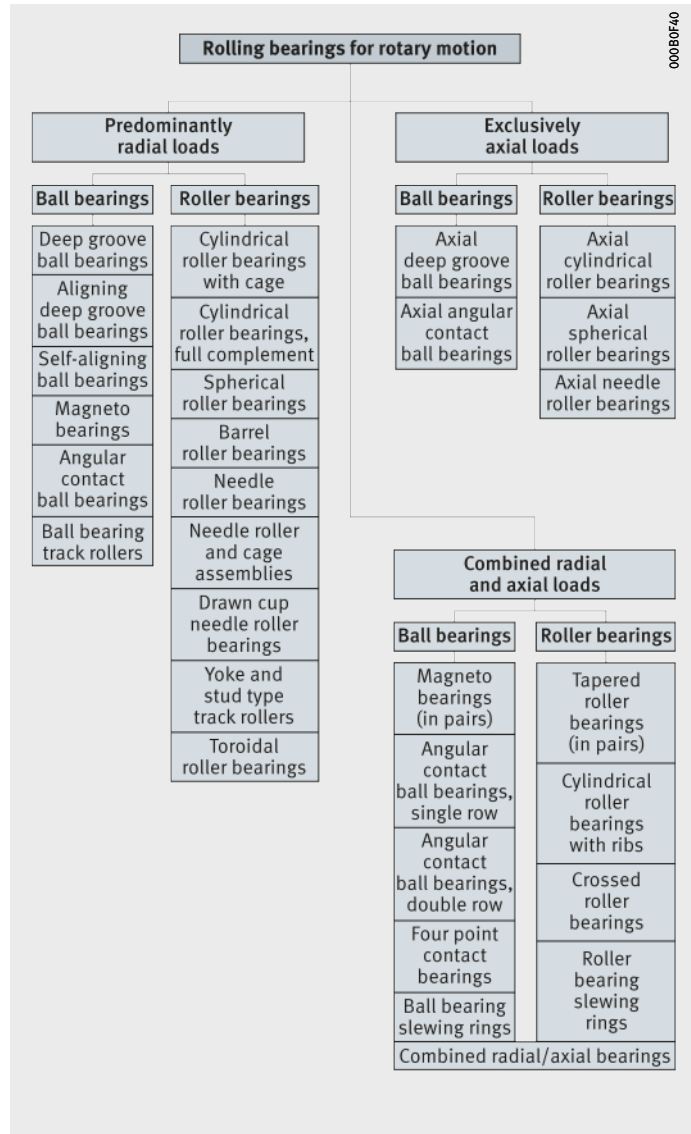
000B0F40

Rolling bearings for rotary motion

Predominantly radial loads

Ball bearings

Deep groove ball bearings

Aligning deep groove ball bearings

Self-aligning ball bearings

Magneto bearings

Angular contact ball bearings

Ball bearing track rollers

Roller bearings

Cylindrical roller bearings with cage

Cylindrical roller bearings, full complement

Spherical roller bearings

Barrel roller bearings

Needle roller bearings

Needle roller and cage assemblies

Drawn cup needle roller bearings

Yoke and stud type track rollers

Toroidal roller bearings

Exclusively axial loads

Ball bearings

Axial deep groove ball bearings

Axial angular contact ball bearings

Roller bearings

Axial cylindrical roller bearings

Axial spherical roller bearings

Axial needle roller bearings

Combined radial and axial loads

Ball bearings

Magneto bearings (in pairs)

Angular contact ball bearings, single row

Angular contact ball bearings, double row

Four point contact bearings

Ball bearing slewing rings

Roller bearings

Tapered roller bearings (in pairs)

Cylindrical roller bearings with ribs

Crossed roller bearings

Roller bearing slewing rings

Combined radial/axial bearings